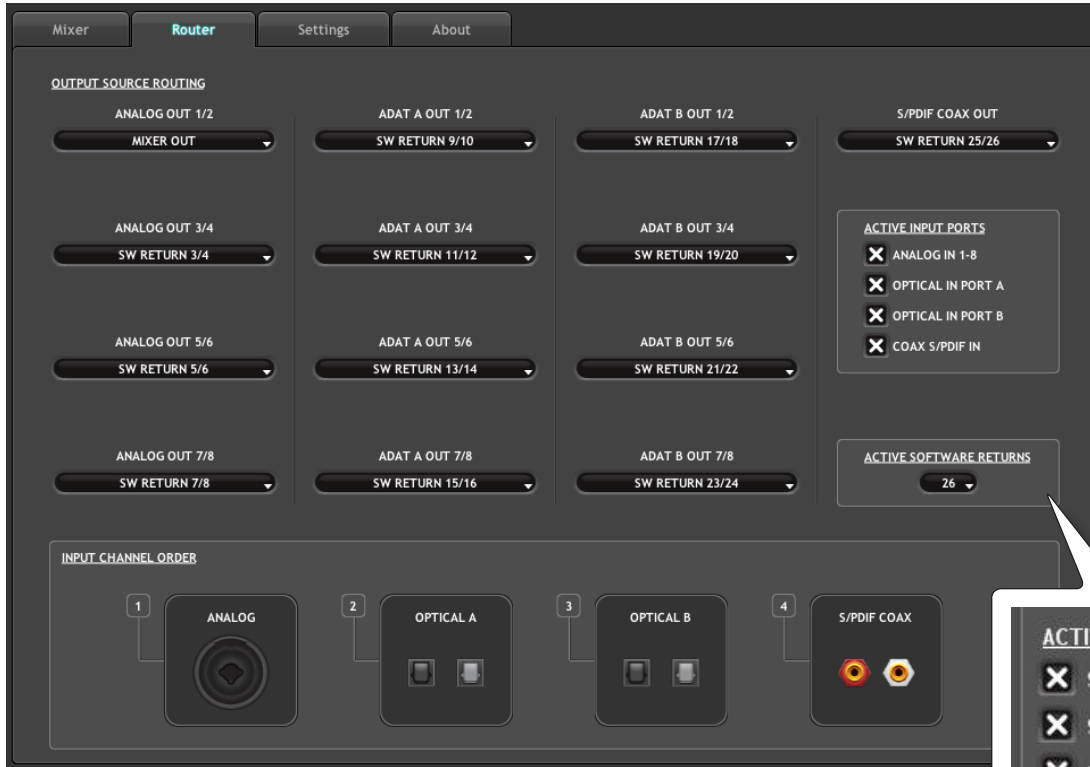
Mixer Router Settings About

OUTPUT SOURCE ROUTING

ANALOG OUT 1/2
MIXER OUT

ADAT A OUT 1/2
SW RETURN 9/10

ADAT B OUT 1/2
SW RETURN 17/18

S/PDIF COAX OUT
SW RETURN 25/26

ANALOG OUT 3/4
SW RETURN 3/4

ADAT A OUT 3/4
SW RETURN 11/12

ADAT B OUT 3/4
SW RETURN 19/20

ACTIVE INPUT PORTS
ANALOG IN 1-8
OPTICAL IN PORT A
OPTICAL IN PORT B
COAX S/PDIF IN

ANALOG OUT 5/6
SW RETURN 5/6

ADAT A OUT 5/6
SW RETURN 13/14

ADAT B OUT 5/6
SW RETURN 21/22

ANALOG OUT 7/8
SW RETURN 7/8

ADAT A OUT 7/8
SW RETURN 15/16

ADAT B OUT 7/8
SW RETURN 23/24

ACTIVE SOFTWARE RETURNS
26

INPUT CHANNEL ORDER

1 ANALOG

2 OPTICAL A

3 OPTICAL B

4 S/PDIF COAX

ACTI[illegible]
S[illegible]
S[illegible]